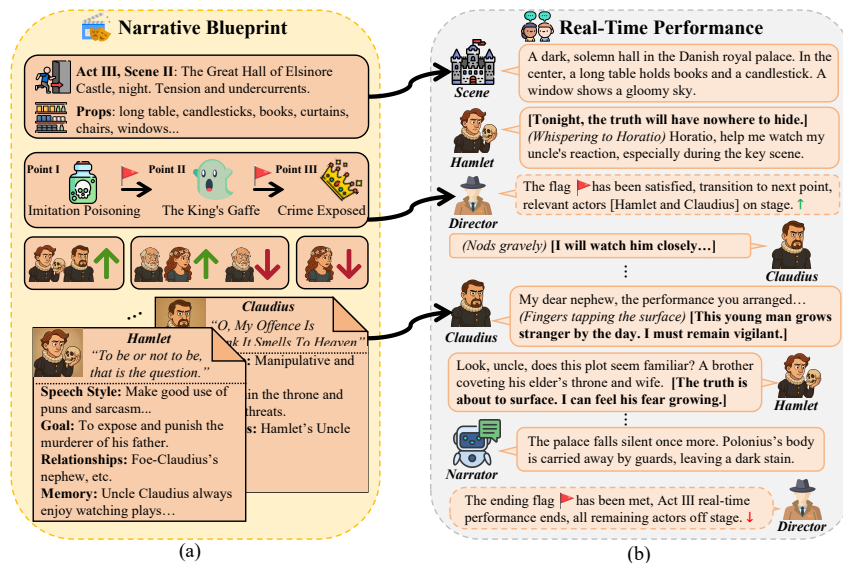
Narrative Blueprint

Act III, Scene II: The Great Hall of Elsinore Castle, night. Tension and undercurrents.

Props: long table, candlesticks, books, curtains, chairs, windows...

Point I
Imitation Poisoning

Point II
The King's Gaffe

Point III
Crime Exposed

...

Claudius
"O, My Offence Is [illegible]k It Smells To Heaven"
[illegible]: Manipulative and
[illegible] the throne and
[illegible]threats.
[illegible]s: Hamlet's Uncle

Hamlet
"To be or not to be, that is the question."
Speech Style: Make good use of puns and sarcasm...
Goal: To expose and punish the murderer of his father.
Relationships: Foe-Claudius's nephew, etc.
Memory: Uncle Claudius always enjoy watching plays…

(a)

Real-Time Performance

Scene
A dark, solemn hall in the Danish royal palace. In the center, a long table holds books and a candlestick. A window shows a gloomy sky.

Hamlet
[Tonight, the truth will have nowhere to hide.] (Whispering to Horatio) Horatio, help me watch my uncle's reaction, especially during the key scene.

Director
The flag has been satisfied, transition to next point, relevant actors [Hamlet and Claudius] on stage. ↑

(Nods gravely) [I will watch him closely…]
Claudius

⋮

Claudius
My dear nephew, the performance you arranged… (Fingers tapping the surface) [This young man grows stranger by the day. I must remain vigilant.]

Look, uncle, does this plot seem familiar? A brother coveting his elder's throne and wife. [The truth is about to surface. I can feel his fear growing.]
Hamlet

⋮

Narrator
The palace falls silent once more. Polonius's body is carried away by guards, leaving a dark stain.

The ending flag has been met, Act III real-time performance ends, all remaining actors off stage. ↓
Director

(b)